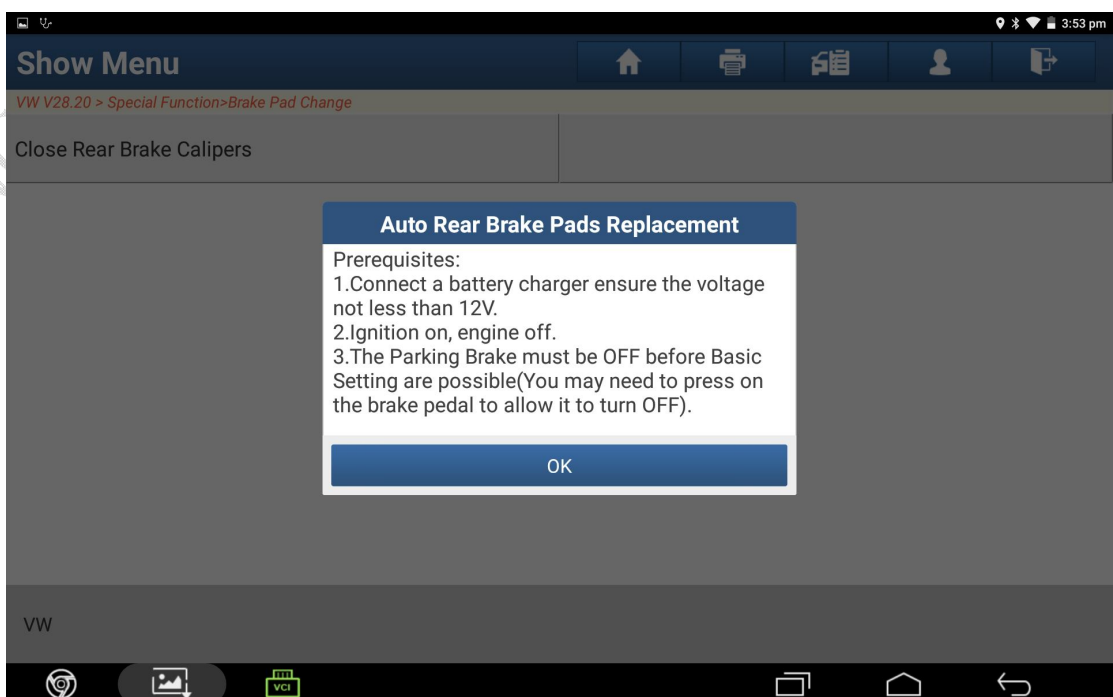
3:53 pm

Show Menu

VW V28.20 > Special Function>Brake Pad Change

Close Rear Brake Calipers

Auto Rear Brake Pads Replacement

Prerequisites:
1.Connect a battery charger ensure the voltage not less than 12V.
2.Ignition on, engine off.
3.The Parking Brake must be OFF before Basic Setting are possible(You may need to press on the brake pedal to allow it to turn OFF).

OK

VW

VCI